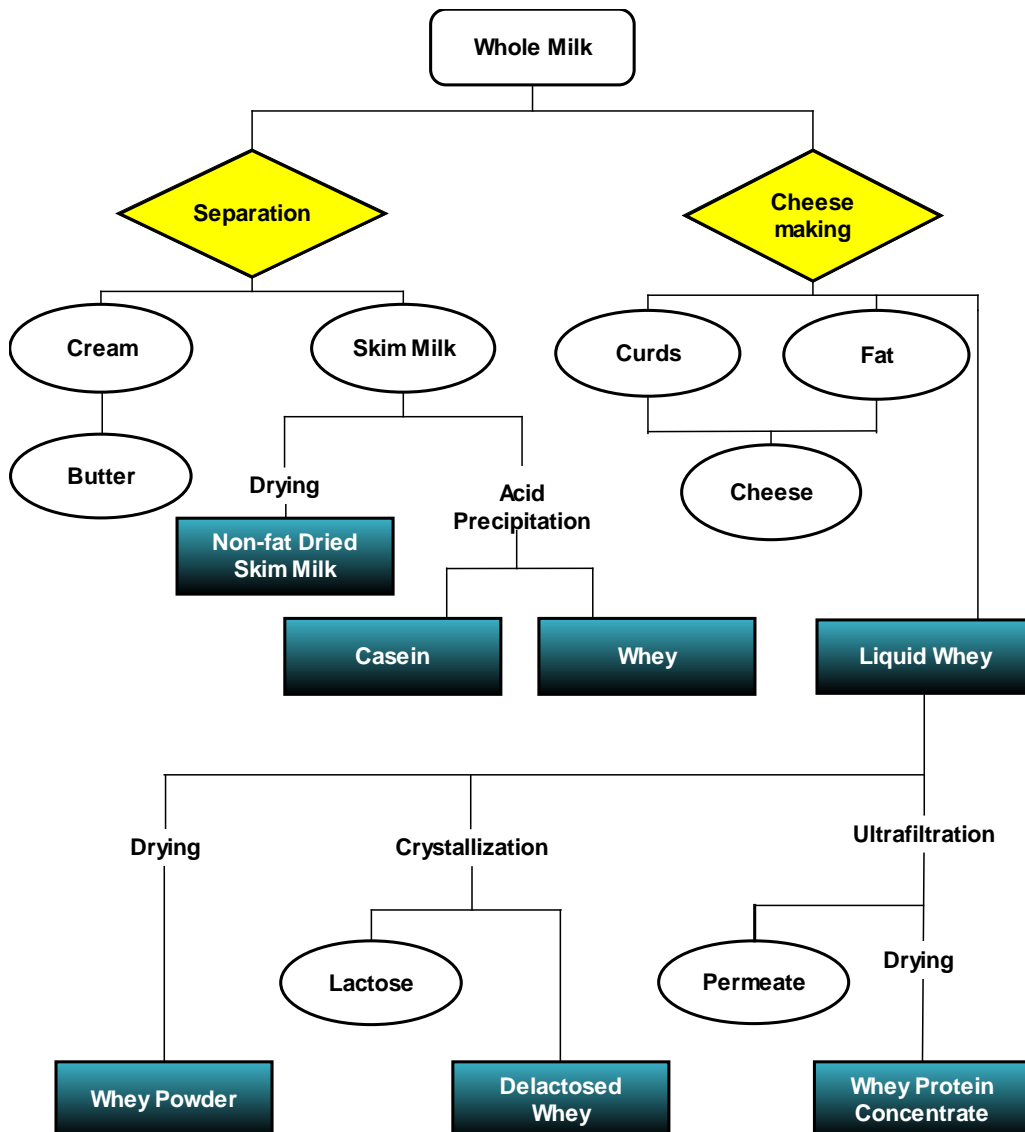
Whole Milk

Separation

Cheese making

Cream

Skim Milk

Curds

Fat

Butter

Drying

Non-fat Dried Skim Milk

Acid Precipitation

Cheese

Casein

Whey

Liquid Whey

Drying

Crystallization

Ultrafiltration

Lactose

Permeate

Drying

Whey Powder

Delactosed Whey

Whey Protein Concentrate